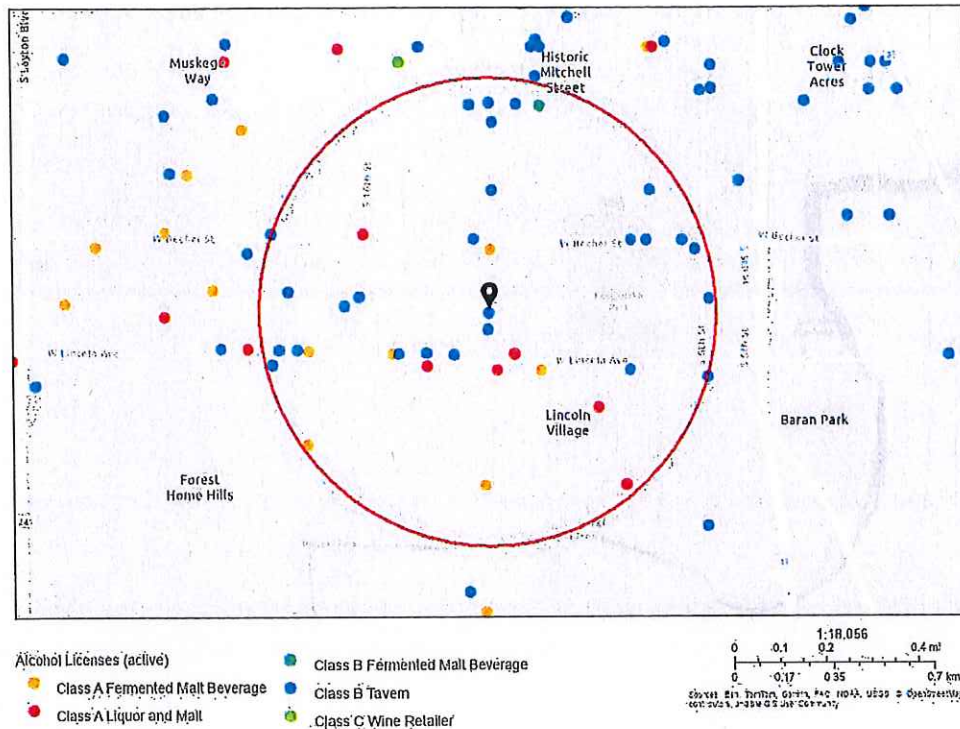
S Layton Blvd

Muskego Way

Historic Mitchell Street

Clock Tower Acres

W Becher St

W Becher St

W Becher St

W Lincoln Ave

W Lincoln Ave

Lincoln Village

Baran Park

Forest Home Hills

Alcohol Licenses (active)

Class A Fermented Malt Beverage

Class A Liquor and Malt

Class B Fermented Malt Beverage

Class B Tavern

Class C Wine Retailer

1:18,056

0 0.1 0.2 0.4 mi

0 0.17 0.35 0.7 km

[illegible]